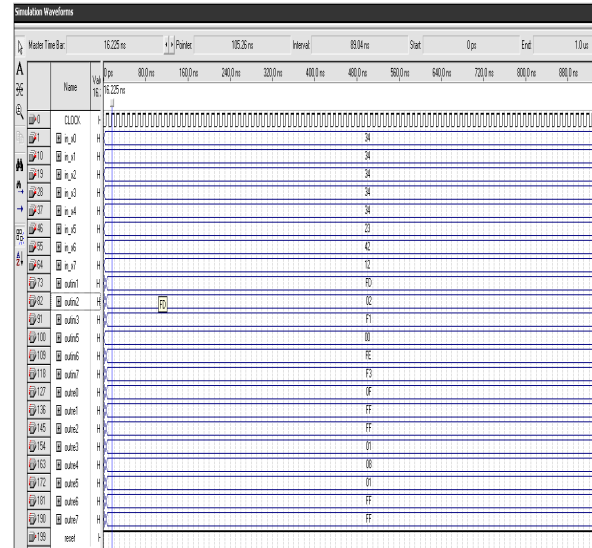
Simulation Waveforms

Master Time Bar: 16.225 ns Pointer: 105.26 ns Interval: 89.04 ns Start: 0 ps End: 1.0 us

| | Name | Val 16 | 0 ps 80.0 ns 160.0 ns 240.0 ns 320.0 ns 400.0 ns 480.0 ns 560.0 ns 640.0 ns 720.0 ns 800.0 ns 880.0 ns |
|---|---|---|---|
| | | | 16.225 ns |
| 0 | CLOCK | H | |
| 1 | in_x0 | H | 34 |
| 10 | in_x1 | H | 34 |
| 19 | in_x2 | H | 34 |
| 28 | in_x3 | H | 34 |
| 37 | in_x4 | H | 34 |
| 46 | in_x5 | H | 23 |
| 55 | in_x6 | H | 42 |
| 64 | in_x7 | H | 12 |
| 73 | outim1 | H | FD |
| 82 | outim2 | H | FD 02 |
| 91 | outim3 | H | F1 |
| 100 | outim5 | H | 00 |
| 109 | outim6 | H | FE |
| 118 | outim7 | H | F3 |
| 127 | outre0 | H | 0F |
| 136 | outre1 | H | FF |
| 145 | outre2 | H | FF |
| 154 | outre3 | H | 01 |
| 163 | outre4 | H | 08 |
| 172 | outre5 | H | 01 |
| 181 | outre6 | H | FF |
| 190 | outre7 | H | FF |
| 199 | reset | F | |